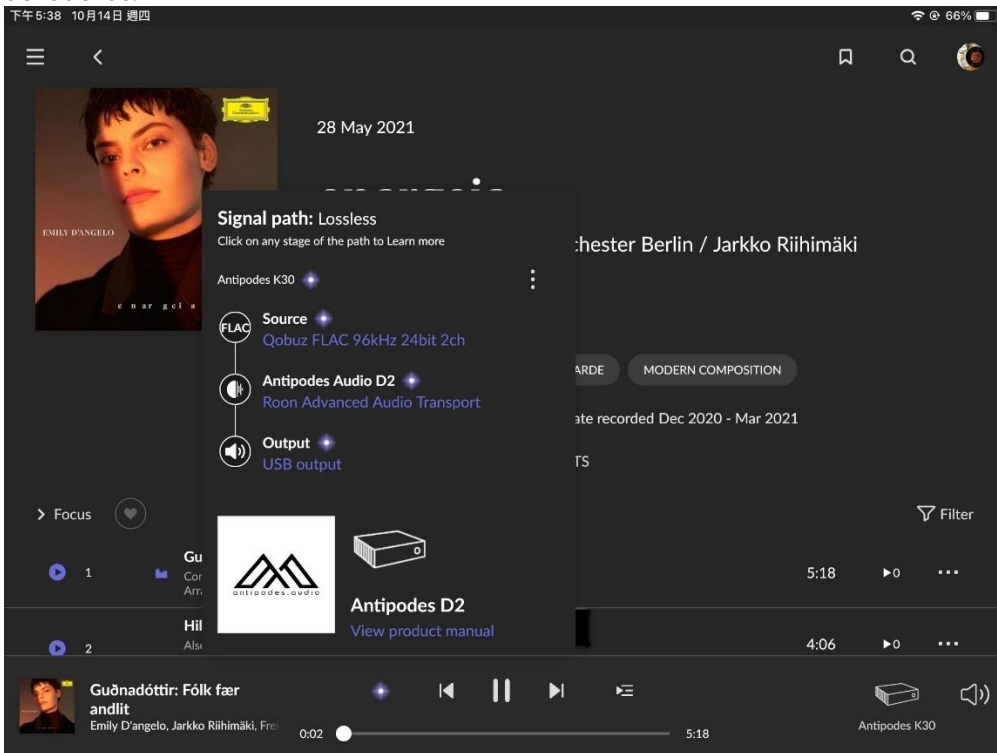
下午5:38 10月14日 週四
66%

28 May 2021

EMILY D'ANGELO

e n a r g e l a

Signal path: Lossless
Click on any stage of the path to Learn more

Antipodes K30

FLAC
Source
Qobuz FLAC 96kHz 24bit 2ch

Antipodes Audio D2
Roon Advanced Audio Transport

Output
USB output

chester Berlin / Jarkko Riihimäki

ARDE
MODERN COMPOSITION

ate recorded Dec 2020 - Mar 2021

TS

Focus

Filter

1
Gu
Cor
Arr

Antipodes D2
View product manual

5:18
0

2
Hil
Als

4:06
0

Guðnadóttir: Fólk fær andlit
Emily D'angelo, Jarkko Riihimäki, Fre
0:02
5:18
Antipodes K30